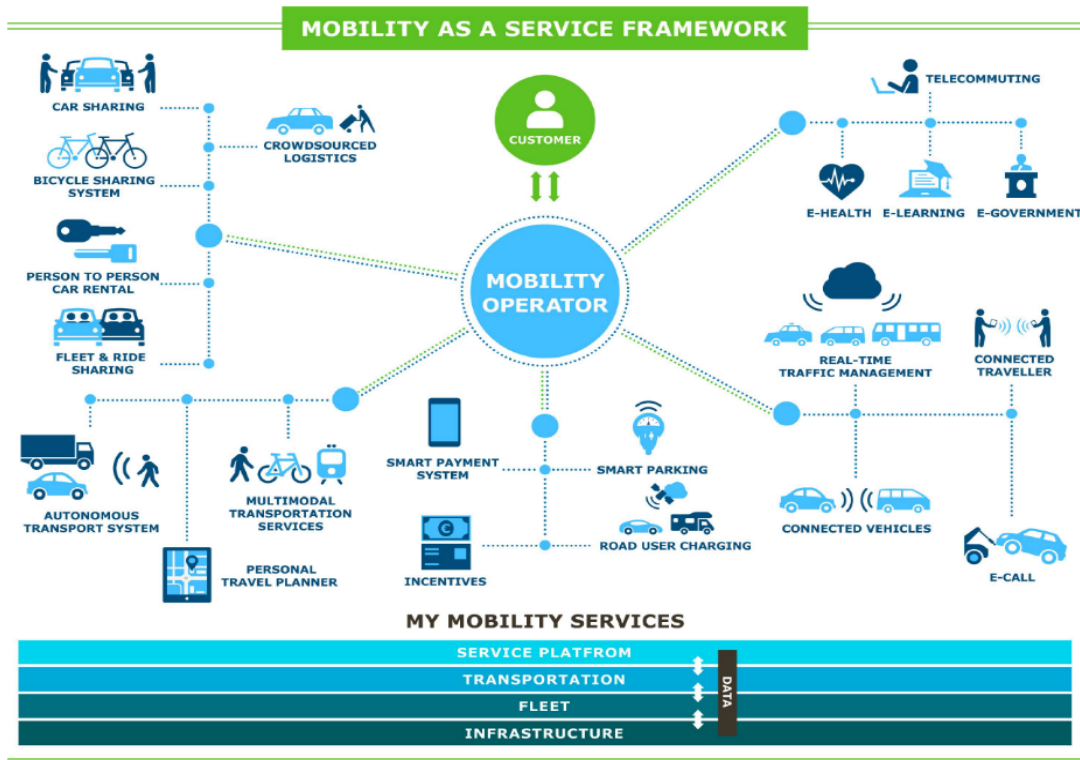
MOBILITY AS A SERVICE FRAMEWORK

CAR SHARING

CROWDSOURCED LOGISTICS

BICYCLE SHARING SYSTEM

PERSON TO PERSON CAR RENTAL

FLEET & RIDE SHARING

CUSTOMER

MOBILITY OPERATOR

TELECOMMUTING

E-HEALTH

E-LEARNING

E-GOVERNMENT

REAL-TIME TRAFFIC MANAGEMENT

CONNECTED TRAVELLER

AUTONOMOUS TRANSPORT SYSTEM

MULTIMODAL TRANSPORTATION SERVICES

PERSONAL TRAVEL PLANNER

SMART PAYMENT SYSTEM

SMART PARKING

INCENTIVES

ROAD USER CHARGING

CONNECTED VEHICLES

E-CALL

MY MOBILITY SERVICES

SERVICE PLATFROM

TRANSPORTATION

FLEET

INFRASTRUCTURE

DATA